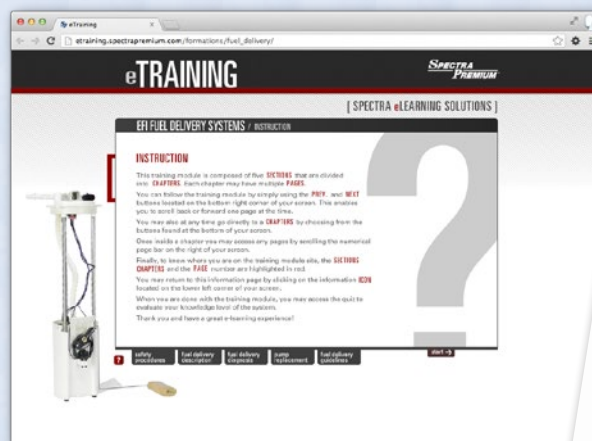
eTraining

etraining.spectrapremium.com/formations/fuel_delivery/

eTRAINING

SPECTRA PREMIUM

[ SPECTRA eLEARNING SOLUTIONS ]

EFI FUEL DELIVERY SYSTEMS / INSTRUCTION

INSTRUCTION

This training module is composed of five SECTIONS that are divided into CHAPTERS. Each chapter may have multiple PAGES.

You can follow the training module by simply using the PREV. and NEXT buttons located on the bottom right corner of your screen. This enables you to scroll back or forward one page at the time.

You may also at any time go directly to a CHAPTERS by choosing from the buttons found at the bottom of your screen.

Once inside a chapter you may access any pages by scrolling the numerical page bar on the right of your screen.

Finally, to know where you are on the training module site, the SECTIONS CHAPTERS and the PAGE number are highlighted in red.

You may return to this information page by clicking on the information ICON located on the lower left corner of your screen.

When you are done with the training module, you may access the quiz to evaluate your knowledge level of the system.

Thank you and have a great e-learning experience!

?

safety procedures

fuel delivery description

fuel delivery diagnosis

pump replacement

fuel delivery guidelines

start